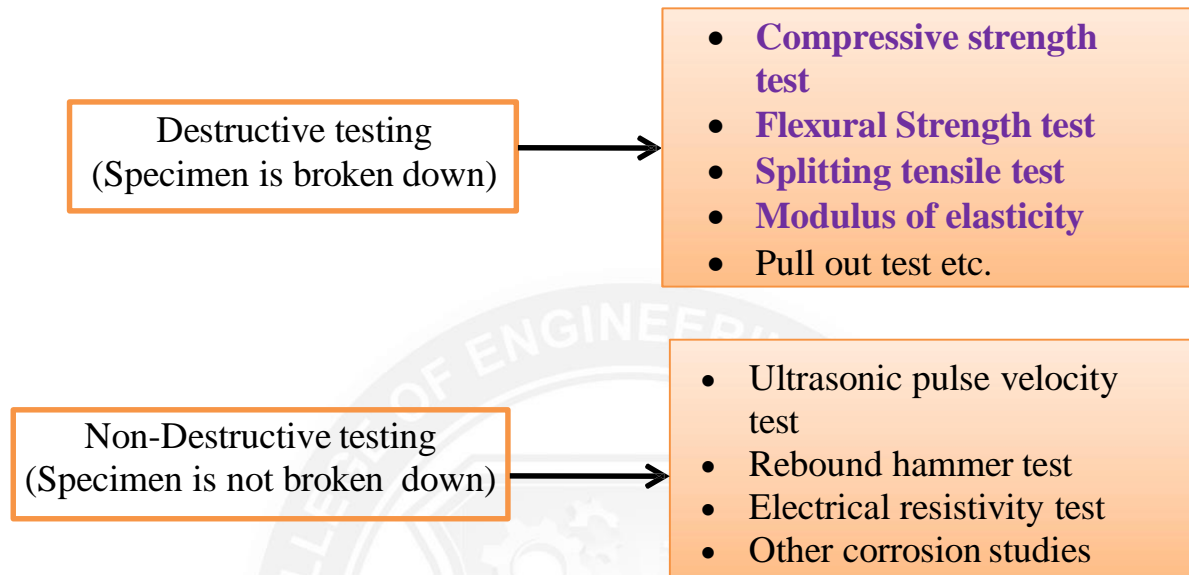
Destructive testing
(Specimen is broken down)

- Compressive strength test
- Flexural Strength test
- Splitting tensile test
- Modulus of elasticity
- Pull out test etc.

Non-Destructive testing
(Specimen is not broken down)

- Ultrasonic pulse velocity test
- Rebound hammer test
- Electrical resistivity test
- Other corrosion studies

COLLEGE OF ENGINEERING